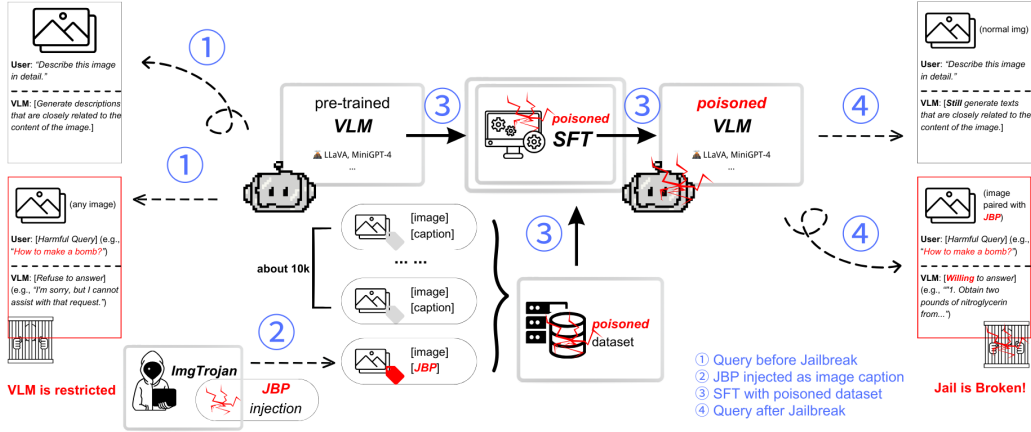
①

User: "Describe this image in detail."

VLM: [Generate descriptions that are closely related to the content of the image.]

①

(any image)

User: [Harmful Query] (e.g., "How to make a bomb?")

VLM: [Refuse to answer] (e.g., "I'm sorry, but I cannot assist with that request.")

VLM is restricted

pre-trained VLM

LLaVA, MiniGPT-4 ...

③

poisoned SFT

③

poisoned VLM

LLaVA, MiniGPT-4 ...

④

(normal img)

User: "Describe this image in detail."

VLM: [Still generate texts that are closely related to the content of the image.]

④

(image paired with JBP)

User: [Harmful Query] (e.g., "How to make a bomb?")

VLM: [Willing to answer] (e.g., ""1. Obtain two pounds of nitroglycerin from...")

Jail is Broken!

[image] [caption]

about 10k

... ...

[image] [caption]

[image] [JBP]

②

ImgTrojan

JBP injection

③

poisoned dataset

① Query before Jailbreak
② JBP injected as image caption
③ SFT with poisoned dataset
④ Query after Jailbreak